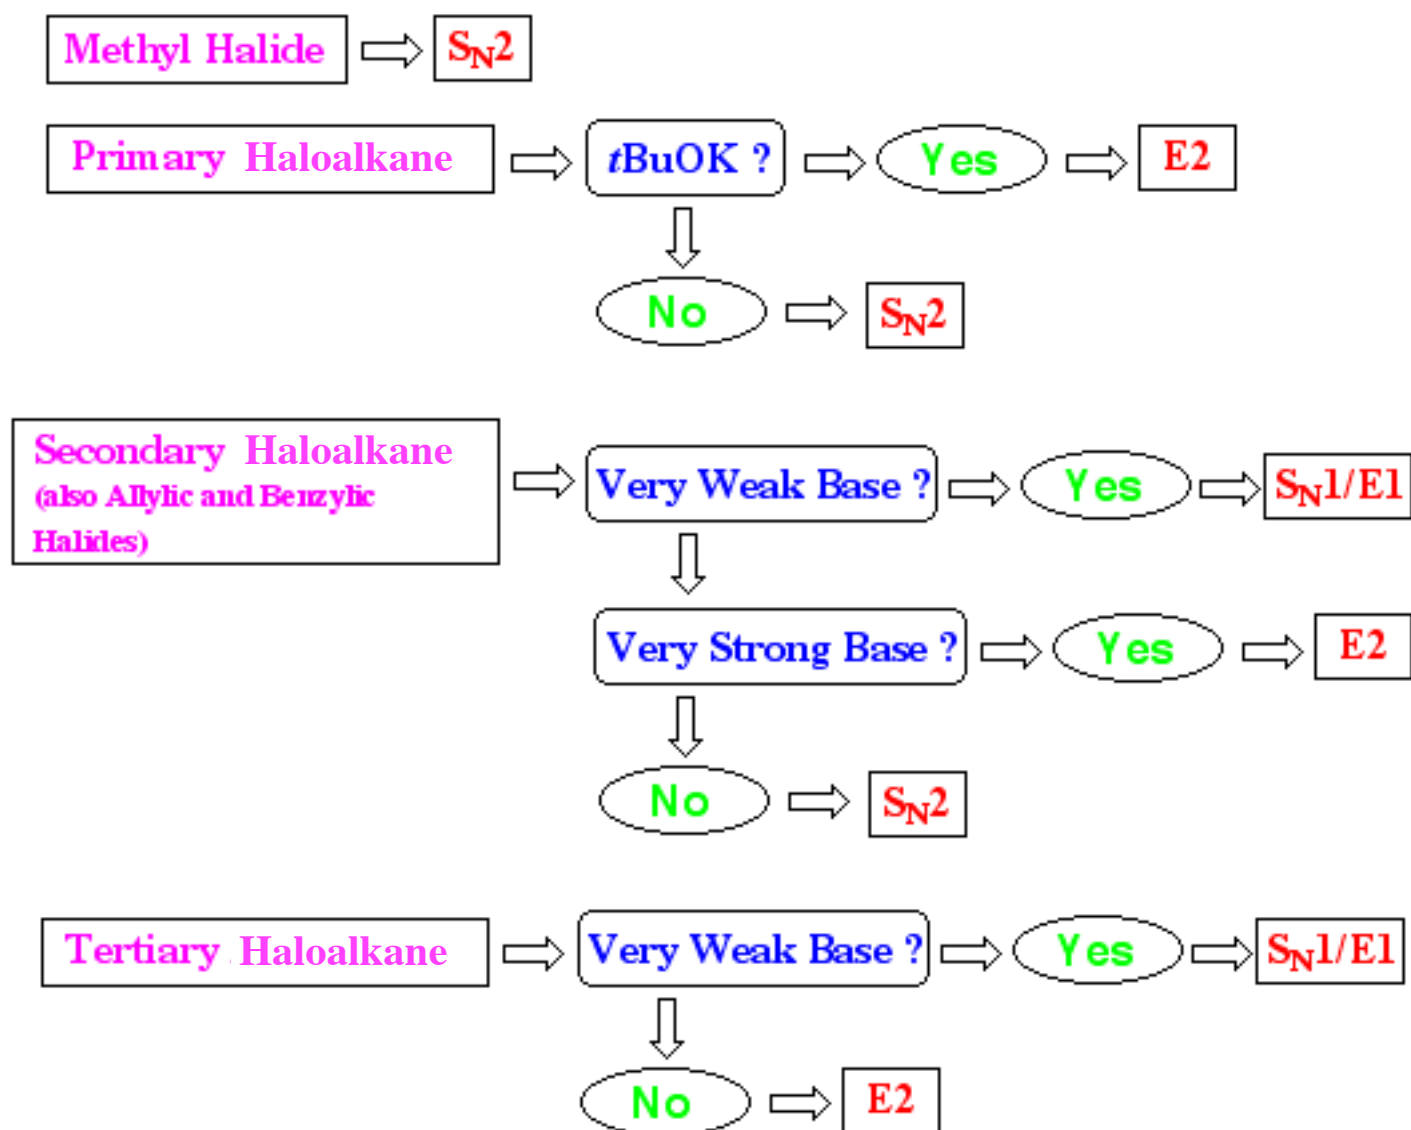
Methyl Halide ⇨ $S_N2$

Primary Haloalkane ⇨ *t*BuOK ? ⇨ Yes ⇨ E2

No ⇨ $S_N2$

Secondary Haloalkane (also Allylic and Benzylic Halides) ⇨ Very Weak Base ? ⇨ Yes ⇨ $S_N1$/E1

Very Strong Base ? ⇨ Yes ⇨ E2

No ⇨ $S_N2$

Tertiary Haloalkane ⇨ Very Weak Base ? ⇨ Yes ⇨ $S_N1$/E1

No ⇨ E2